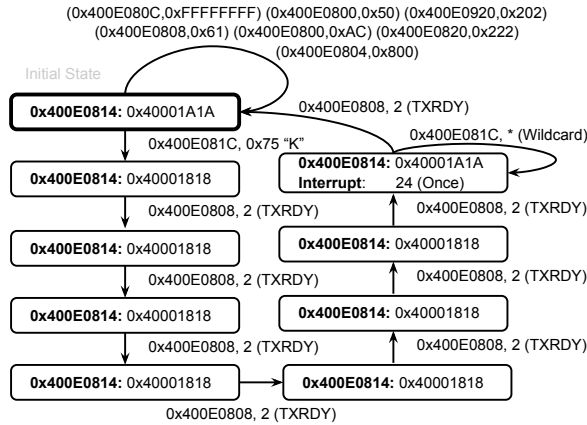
(0x400E080C,0xFFFFFFFF) (0x400E0800,0x50) (0x400E0920,0x202)
(0x400E0808,0x61) (0x400E0800,0xAC) (0x400E0820,0x222)
(0x400E0804,0x800)

Initial State

0x400E0814: 0x40001A1A

0x400E0808, 2 (TXRDY)

0x400E081C, 0x75 "K"

0x400E081C, * (Wildcard)

0x400E0814: 0x40001A1A
Interrupt: 24 (Once)

0x400E0814: 0x40001818

0x400E0808, 2 (TXRDY)

0x400E0808, 2 (TXRDY)

0x400E0814: 0x40001818

0x400E0814: 0x40001818

0x400E0808, 2 (TXRDY)

0x400E0808, 2 (TXRDY)

0x400E0814: 0x40001818

0x400E0814: 0x40001818

0x400E0808, 2 (TXRDY)

0x400E0808, 2 (TXRDY)

0x400E0814: 0x40001818

0x400E0814: 0x40001818

0x400E0808, 2 (TXRDY)